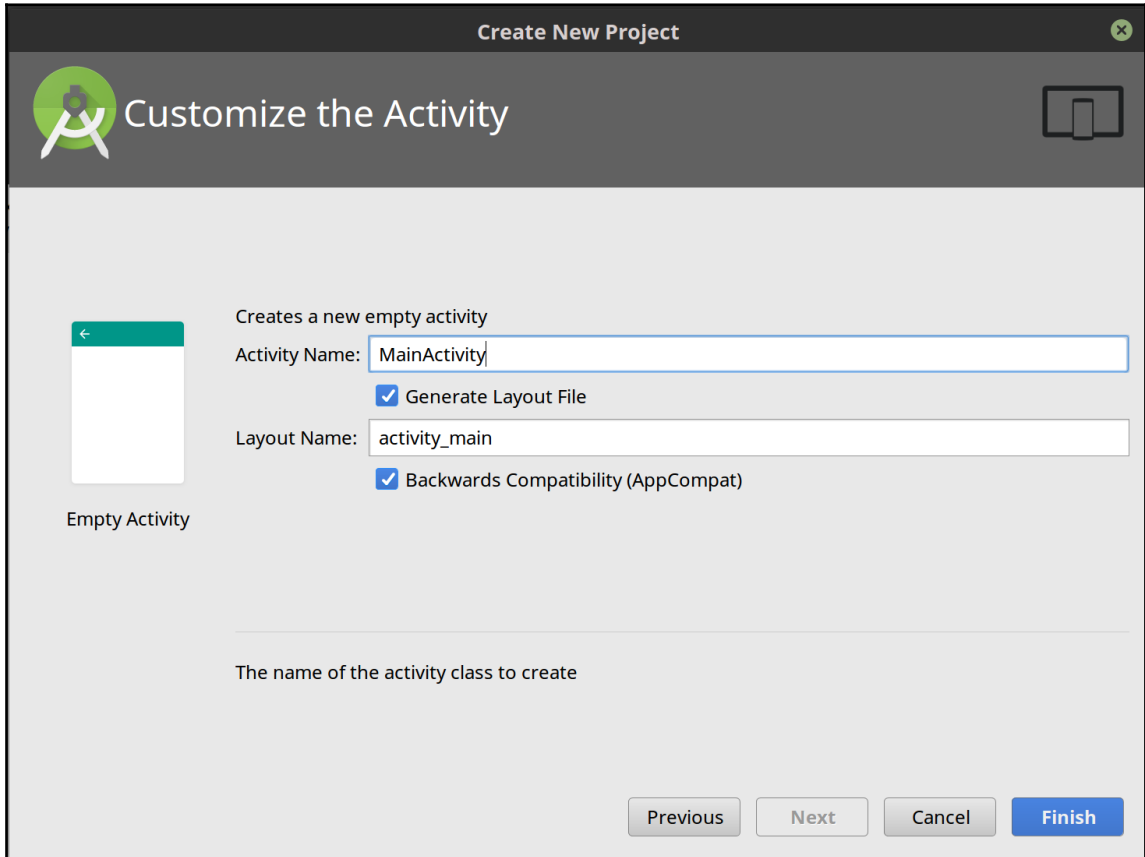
Create New Project

Customize the Activity

Empty Activity

Creates a new empty activity

Activity Name: MainActivity

Generate Layout File

Layout Name: activity_main

Backwards Compatibility (AppCompat)

The name of the activity class to create

Previous Next Cancel Finish